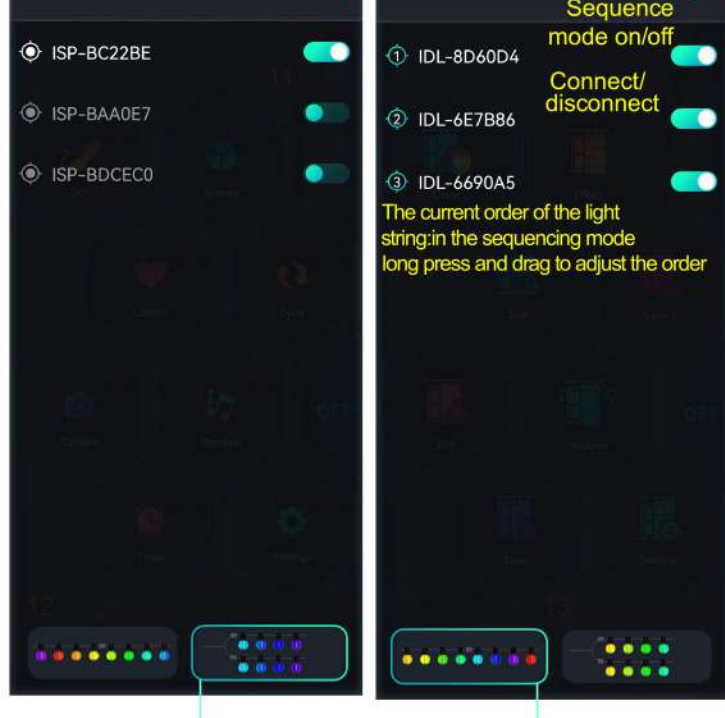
ISP-BC22BE

ISP-BAA0E7

ISP-BDCEC0

Sequence mode on/off

① IDL-8D60D4

Connect/ disconnect

② IDL-6E7B86

③ IDL-6690A5

The current order of the light string:in the sequencing mode long press and drag to adjust the order